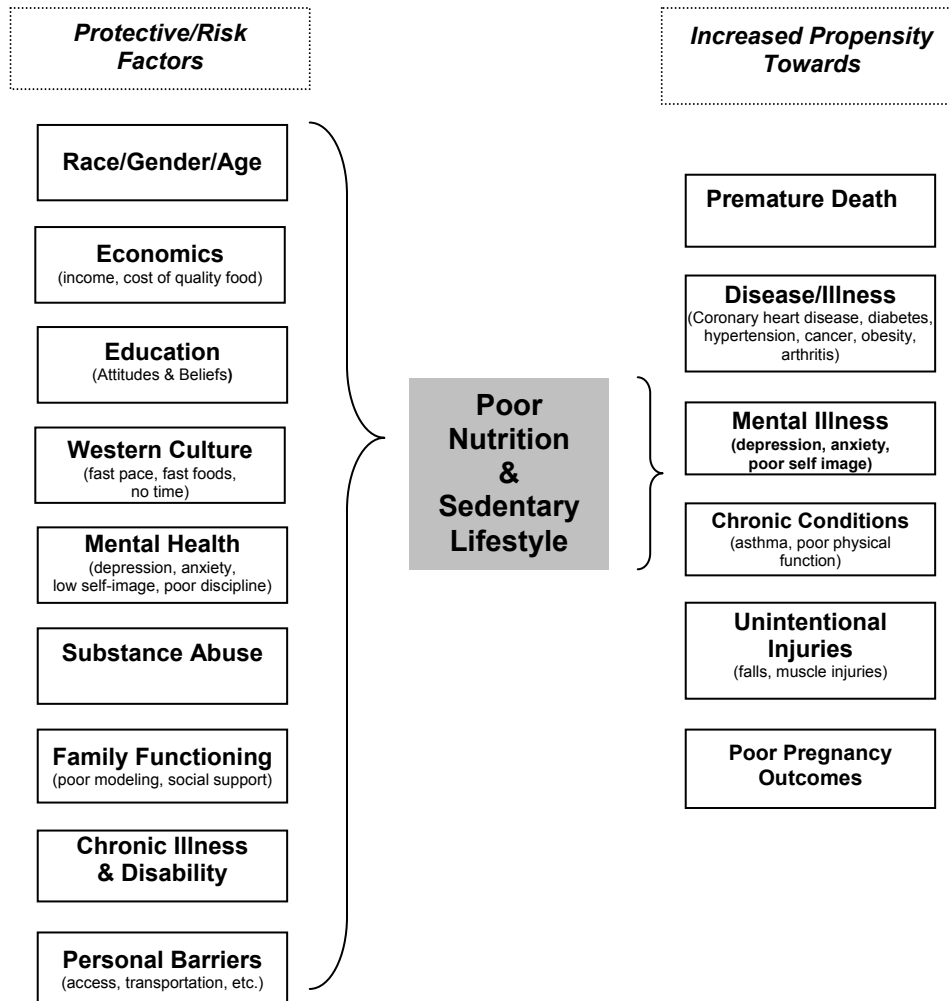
Protective/Risk Factors

Race/Gender/Age

Economics
(income, cost of quality food)

Education
(Attitudes & Beliefs)

Western Culture
(fast pace, fast foods, no time)

Mental Health
(depression, anxiety, low self-image, poor discipline)

Substance Abuse

Family Functioning
(poor modeling, social support)

Chronic Illness & Disability

Personal Barriers
(access, transportation, etc.)

Poor Nutrition & Sedentary Lifestyle

Increased Propensity Towards

Premature Death

Disease/Illness
(Coronary heart disease, diabetes, hypertension, cancer, obesity, arthritis)

Mental Illness
(depression, anxiety, poor self image)

Chronic Conditions
(asthma, poor physical function)

Unintentional Injuries
(falls, muscle injuries)

Poor Pregnancy Outcomes